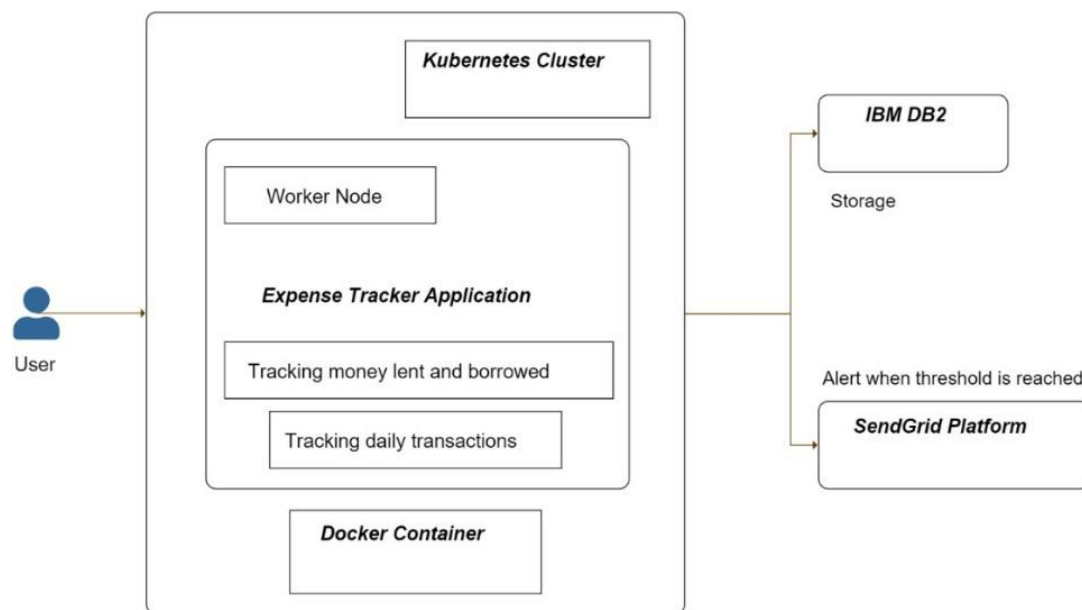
Kubernetes Cluster

Worker Node

Expense Tracker Application

Tracking money lent and borrowed

Tracking daily transactions

Docker Container

User

IBM DB2

Storage

Alert when threshold is reached

SendGrid Platform